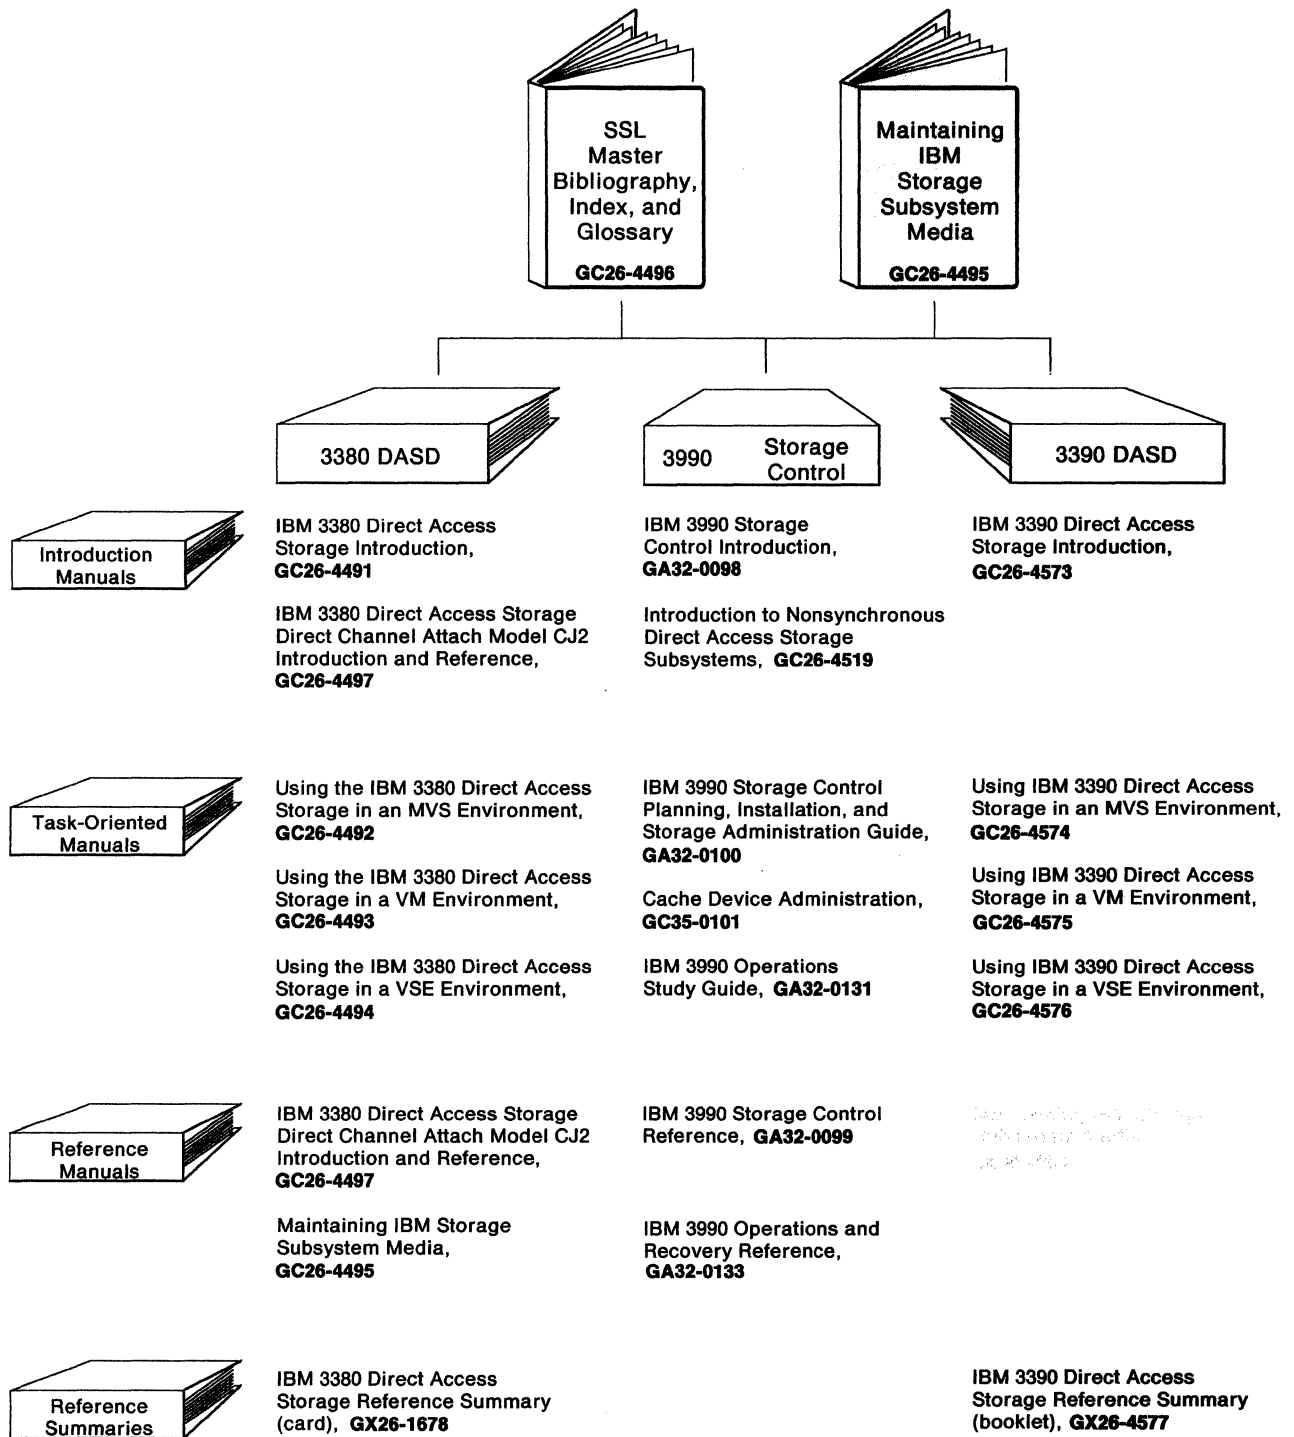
SSL Master Bibliography, Index, and Glossary
GC26-4496

Maintaining IBM Storage Subsystem Media
GC26-4495

3380 DASD

3990 Storage Control

3390 DASD

Introduction Manuals

IBM 3380 Direct Access Storage Introduction, **GC26-4491**

IBM 3380 Direct Access Storage Direct Channel Attach Model CJ2 Introduction and Reference, **GC26-4497**

IBM 3990 Storage Control Introduction, **GA32-0098**

Introduction to Nonsynchronous Direct Access Storage Subsystems, **GC26-4519**

IBM 3390 Direct Access Storage Introduction, **GC26-4573**

Task-Oriented Manuals

Using the IBM 3380 Direct Access Storage in an MVS Environment, **GC26-4492**

Using the IBM 3380 Direct Access Storage in a VM Environment, **GC26-4493**

Using the IBM 3380 Direct Access Storage in a VSE Environment, **GC26-4494**

IBM 3990 Storage Control Planning, Installation, and Storage Administration Guide, **GA32-0100**

Cache Device Administration, **GC35-0101**

IBM 3990 Operations Study Guide, **GA32-0131**

Using IBM 3390 Direct Access Storage in an MVS Environment, **GC26-4574**

Using IBM 3390 Direct Access Storage in a VM Environment, **GC26-4575**

Using IBM 3390 Direct Access Storage in a VSE Environment, **GC26-4576**

Reference Manuals

IBM 3380 Direct Access Storage Direct Channel Attach Model CJ2 Introduction and Reference, **GC26-4497**

Maintaining IBM Storage Subsystem Media, **GC26-4495**

IBM 3990 Storage Control Reference, **GA32-0099**

IBM 3990 Operations and Recovery Reference, **GA32-0133**

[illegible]

Reference Summaries

IBM 3380 Direct Access Storage Reference Summary (card), **GX26-1678**

IBM 3390 Direct Access Storage Reference Summary (booklet), **GX26-4577**